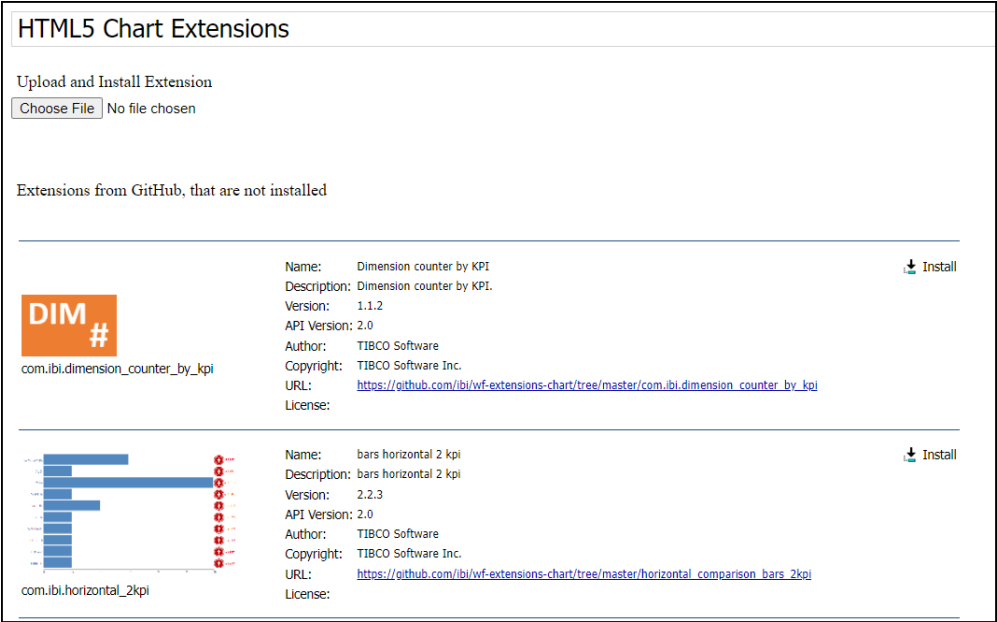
HTML5 Chart Extensions

Upload and Install Extension

Choose File No file chosen

Extensions from GitHub, that are not installed

DIM #

com.ibi.dimension_counter_by_kpi

Name: Dimension counter by KPI
Description: Dimension counter by KPI.
Version: 1.1.2
API Version: 2.0
Author: TIBCO Software
Copyright: TIBCO Software Inc.
URL: https://github.com/ibi/wf-extensions-chart/tree/master/com.ibi.dimension_counter_by_kpi
License:

Install

com.ibi.horizontal_2kpi

Name: bars horizontal 2 kpi
Description: bars horizontal 2 kpi
Version: 2.2.3
API Version: 2.0
Author: TIBCO Software
Copyright: TIBCO Software Inc.
URL: https://github.com/ibi/wf-extensions-chart/tree/master/horizontal_comparison_bars_2kpi
License:

Install